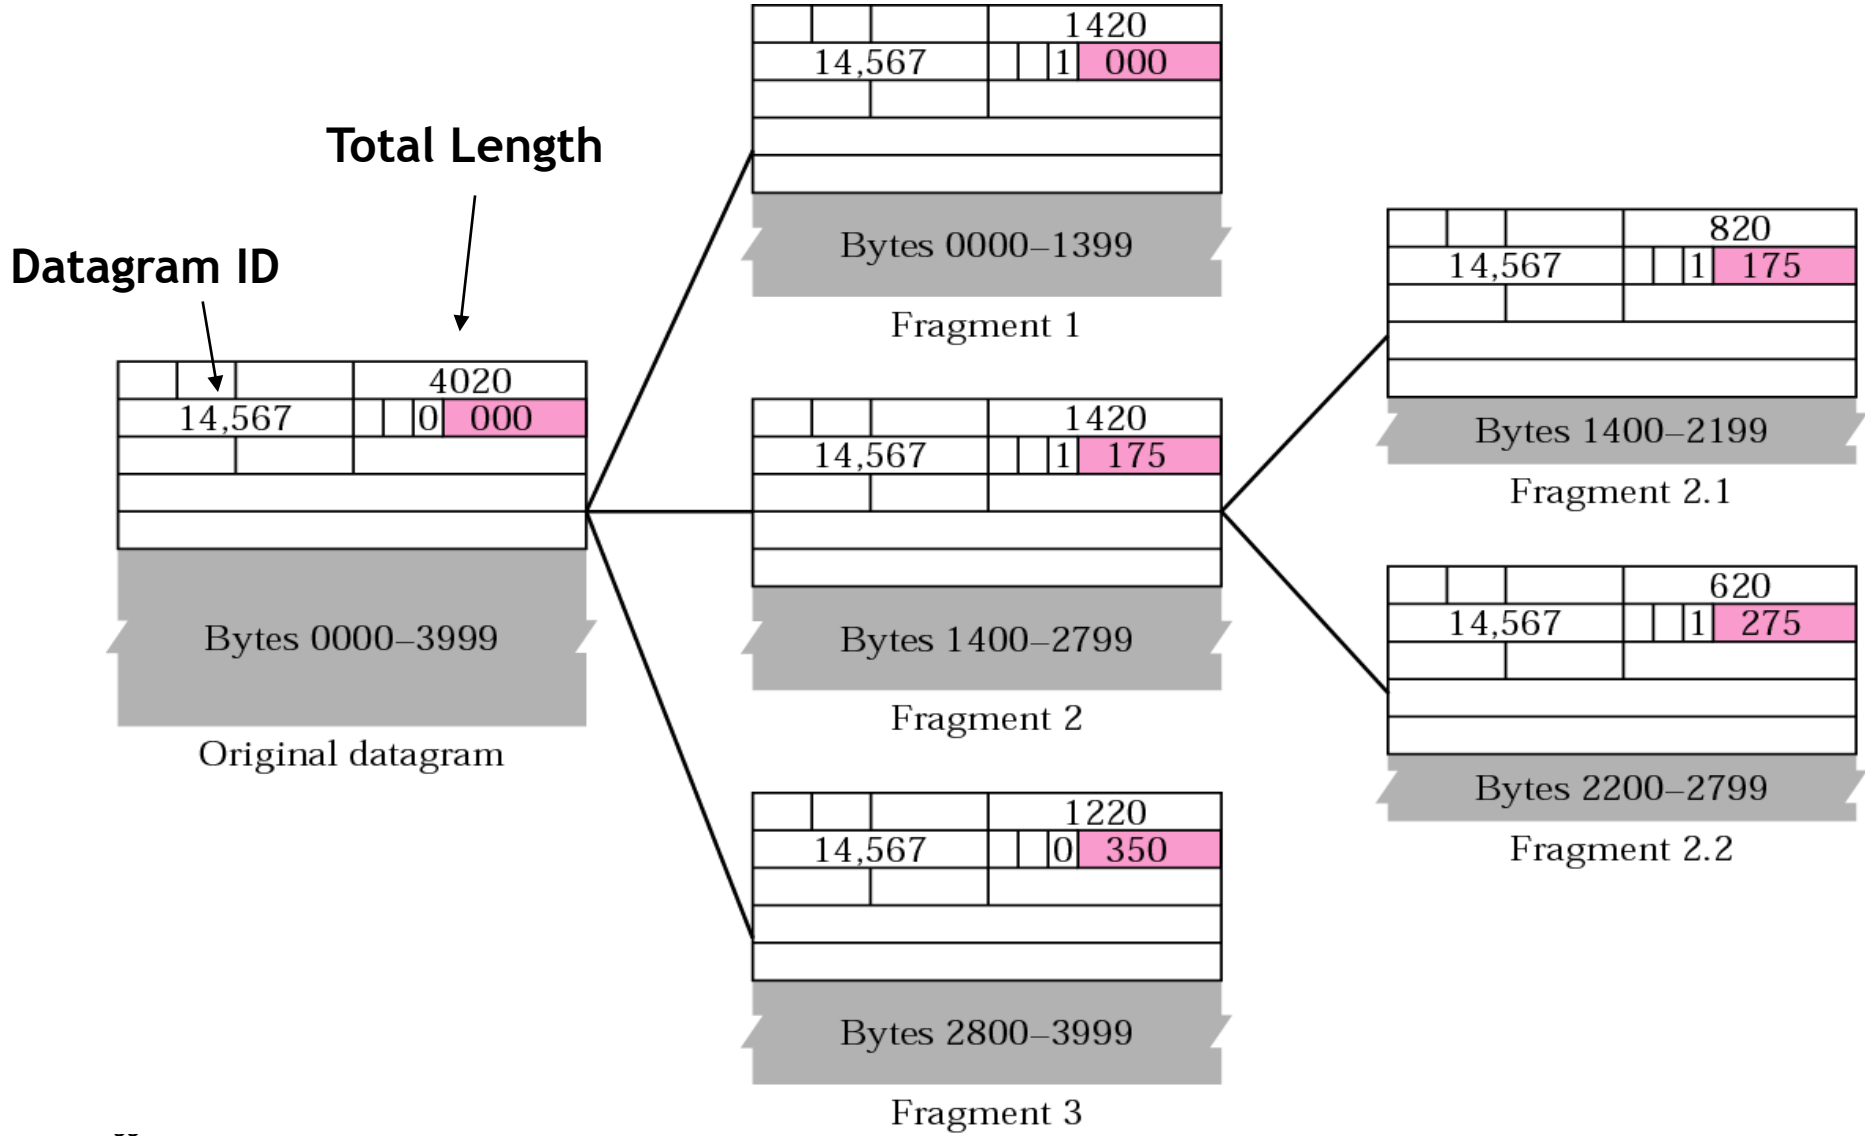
Total Length

Datagram ID

4020
14,567 0 000

Bytes 0000–3999

Original datagram

1420
14,567 1 000

Bytes 0000–1399

Fragment 1

1420
14,567 1 175

Bytes 1400–2799

Fragment 2

1220
14,567 0 350

Bytes 2800–3999

Fragment 3

820
14,567 1 175

Bytes 1400–2199

Fragment 2.1

620
14,567 1 275

Bytes 2200–2799

Fragment 2.2